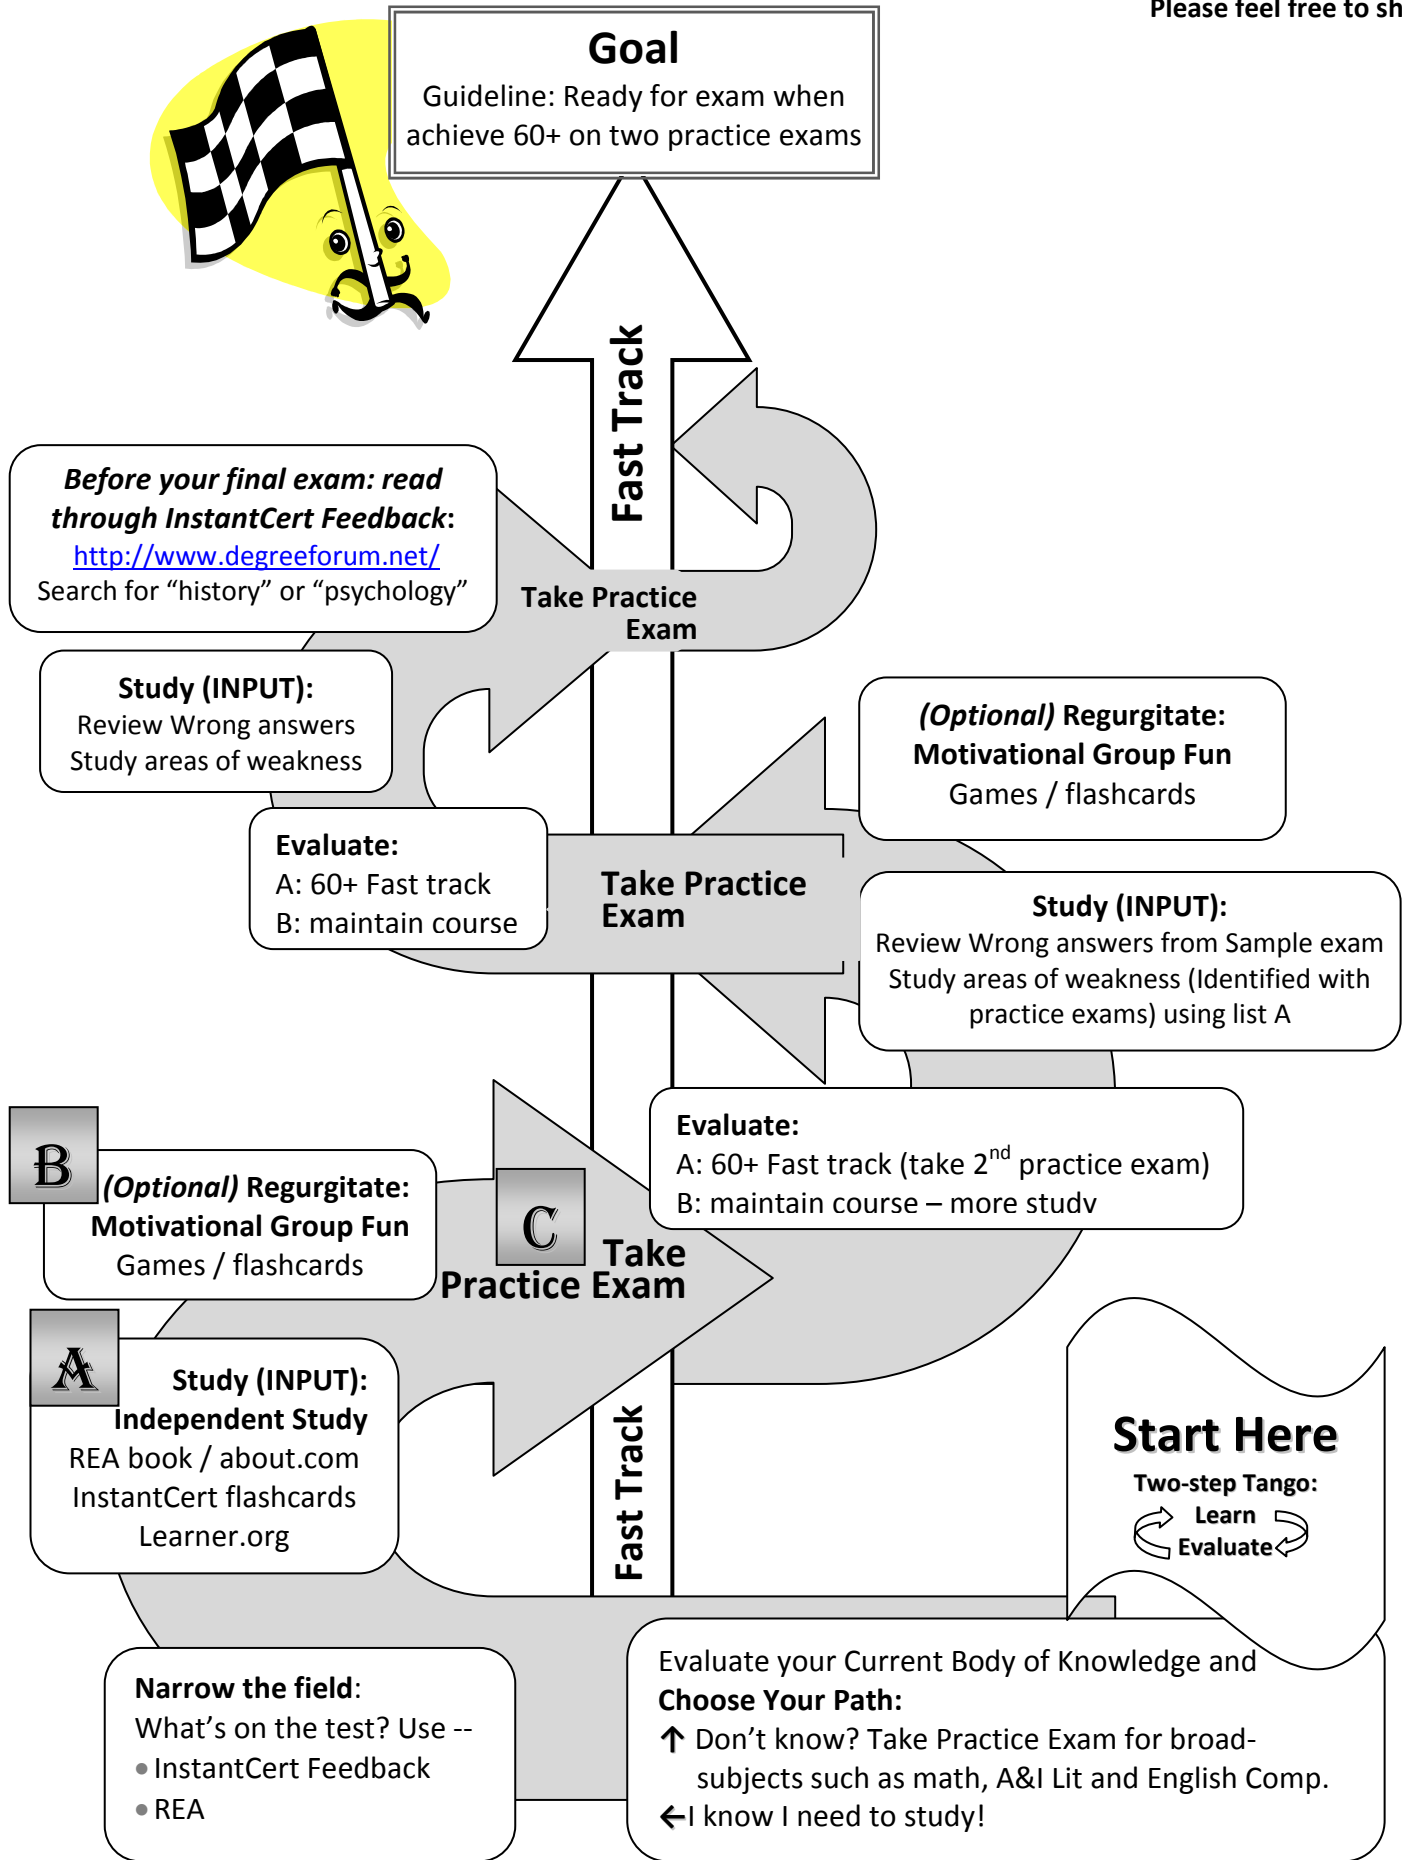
Please feel free to sh

Goal
Guideline: Ready for exam when achieve 60+ on two practice exams

Fast Track

Before your final exam: read through InstantCert Feedback:
http://www.degreeforum.net/
Search for “history” or “psychology”

Take Practice Exam

Study (INPUT):
Review Wrong answers
Study areas of weakness

(Optional) Regurgitate:
Motivational Group Fun
Games / flashcards

Evaluate:
A: 60+ Fast track
B: maintain course

Take Practice Exam

Study (INPUT):
Review Wrong answers from Sample exam
Study areas of weakness (Identified with practice exams) using list A

Evaluate:
A: 60+ Fast track (take 2$^{nd}$ practice exam)
B: maintain course – more studv

B
(Optional) Regurgitate:
Motivational Group Fun
Games / flashcards

C
Take Practice Exam

A
Study (INPUT):
Independent Study
REA book / about.com
InstantCert flashcards
Learner.org

Fast Track

Start Here
Two-step Tango:
Learn
Evaluate

Narrow the field:
What’s on the test? Use --
• InstantCert Feedback
• REA

Evaluate your Current Body of Knowledge and
Choose Your Path:
↑ Don’t know? Take Practice Exam for broad-subjects such as math, A&I Lit and English Comp.
←I know I need to study!